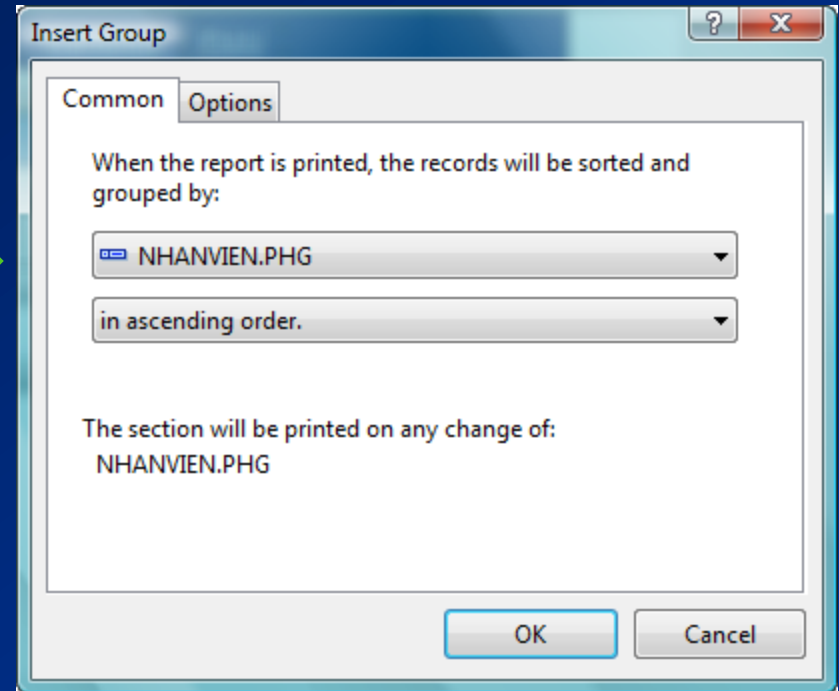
Insert Group

?

X

Common

Options

When the report is printed, the records will be sorted and grouped by:

NHANVIEN.PHG

in ascending order.

The section will be printed on any change of:

NHANVIEN.PHG

OK

Cancel